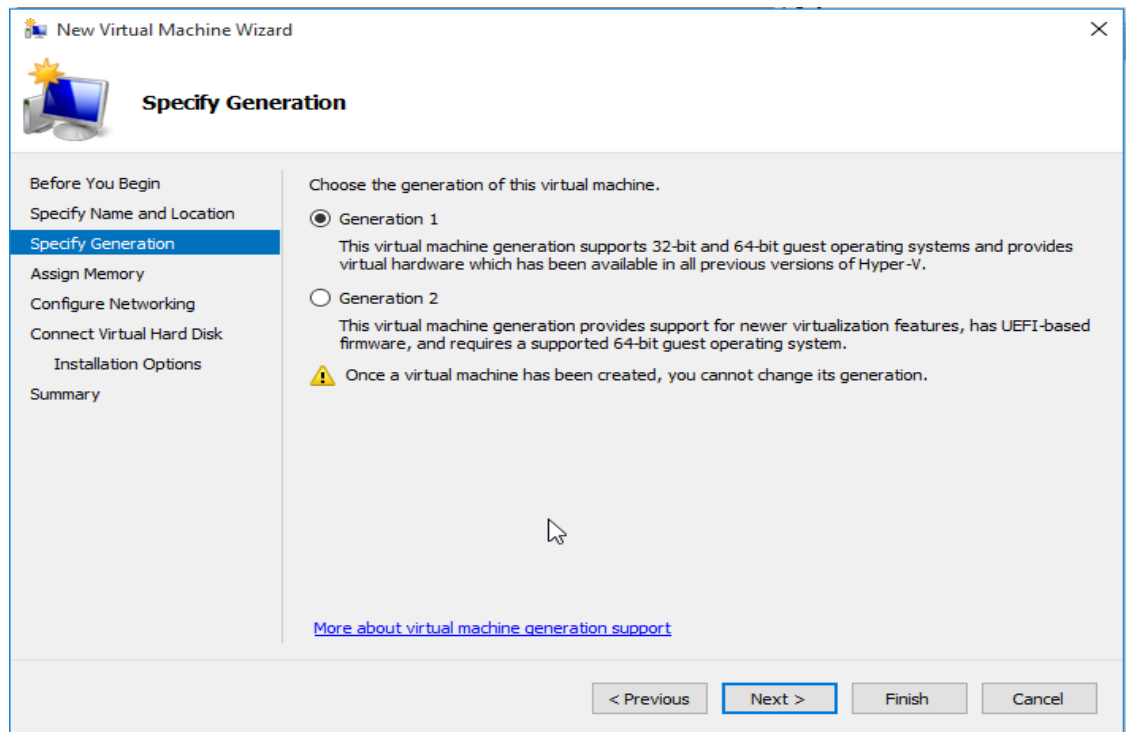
New Virtual Machine Wizard

Specify Generation

Before You Begin
Specify Name and Location
Specify Generation
Assign Memory
Configure Networking
Connect Virtual Hard Disk
Installation Options
Summary

Choose the generation of this virtual machine.

Generation 1

This virtual machine generation supports 32-bit and 64-bit guest operating systems and provides virtual hardware which has been available in all previous versions of Hyper-V.

Generation 2

This virtual machine generation provides support for newer virtualization features, has UEFI-based firmware, and requires a supported 64-bit guest operating system.

Once a virtual machine has been created, you cannot change its generation.

More about virtual machine generation support

< Previous
Next >
Finish
Cancel